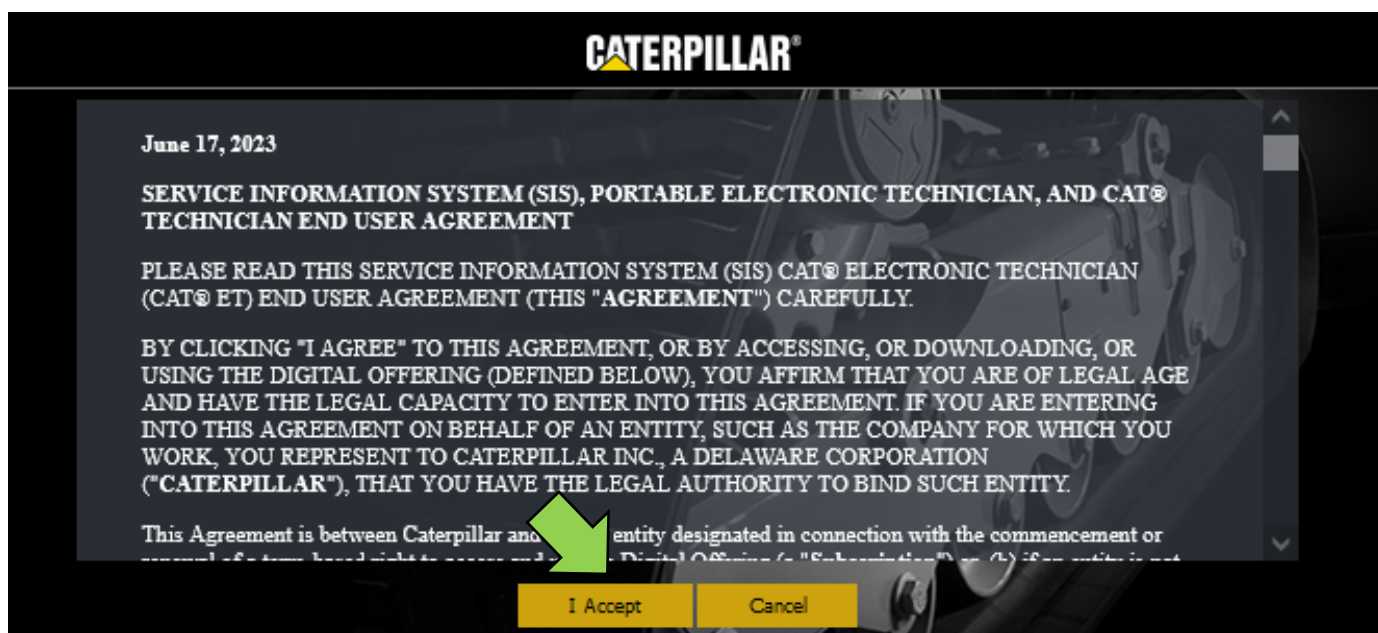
CATERPILLAR®

June 17, 2023

SERVICE INFORMATION SYSTEM (SIS), PORTABLE ELECTRONIC TECHNICIAN, AND CAT® TECHNICIAN END USER AGREEMENT

PLEASE READ THIS SERVICE INFORMATION SYSTEM (SIS) CAT® ELECTRONIC TECHNICIAN (CAT® ET) END USER AGREEMENT (THIS "AGREEMENT") CAREFULLY.

BY CLICKING "I AGREE" TO THIS AGREEMENT, OR BY ACCESSING, OR DOWNLOADING, OR USING THE DIGITAL OFFERING (DEFINED BELOW), YOU AFFIRM THAT YOU ARE OF LEGAL AGE AND HAVE THE LEGAL CAPACITY TO ENTER INTO THIS AGREEMENT. IF YOU ARE ENTERING INTO THIS AGREEMENT ON BEHALF OF AN ENTITY, SUCH AS THE COMPANY FOR WHICH YOU WORK, YOU REPRESENT TO CATERPILLAR INC., A DELAWARE CORPORATION ("CATERPILLAR"), THAT YOU HAVE THE LEGAL AUTHORITY TO BIND SUCH ENTITY.

This Agreement is between Caterpillar and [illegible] entity designated in connection with the commencement or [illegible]

I Accept

Cancel